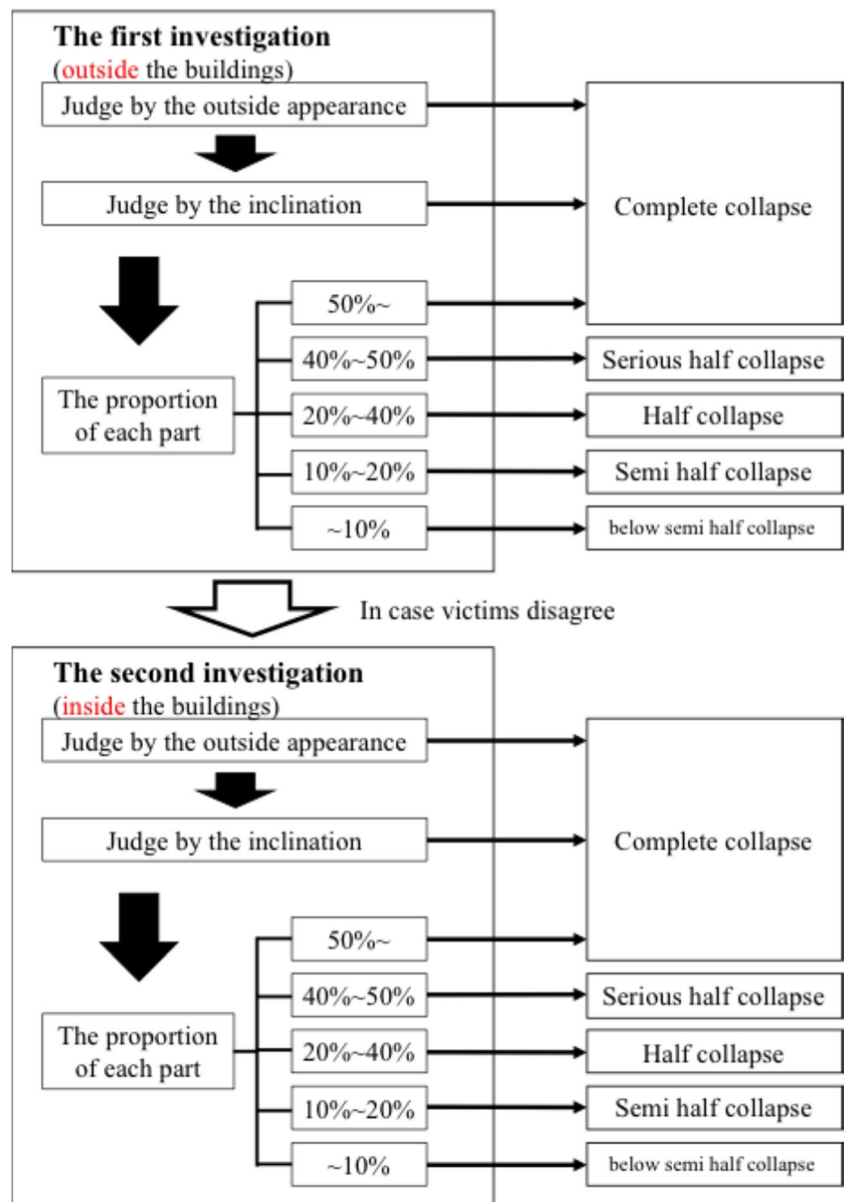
The first investigation
(outside the buildings)

Judge by the outside appearance

Judge by the inclination

Complete collapse

The proportion of each part

50%~

40%~50%

20%~40%

10%~20%

~10%

Serious half collapse

Half collapse

Semi half collapse

below semi half collapse

In case victims disagree

The second investigation
(inside the buildings)

Judge by the outside appearance

Judge by the inclination

Complete collapse

The proportion of each part

50%~

40%~50%

20%~40%

10%~20%

~10%

Serious half collapse

Half collapse

Semi half collapse

below semi half collapse